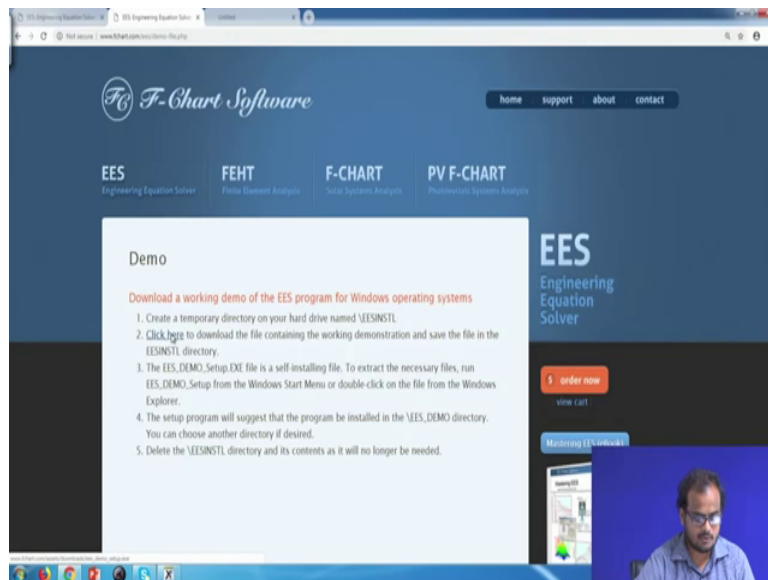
EES Engineering Equation Solver | EES Engineering Equation Solver | Untitled

Not secure | www.fchart.com/ees/demo-file.php

F-Chart Software

home support about contact

EES
Engineering Equation Solver

FEHT
Finite Element Analysis

F-CHART
Solar Systems Analysis

PV F-CHART
Photovoltaic Systems Analysis

Demo

Download a working demo of the EES program for Windows operating systems

1. Create a temporary directory on your hard drive named \EESINSTL
2. Click here to download the file containing the working demonstration and save the file in the EESINSTL directory.
3. The EES_DEMO_Setup.EXE file is a self-installing file. To extract the necessary files, run EES_DEMO_Setup from the Windows Start Menu or double-click on the file from the Windows Explorer.
4. The setup program will suggest that the program be installed in the \EES_DEMO directory. You can choose another directory if desired.
5. Delete the \EESINSTL directory and its contents as it will no longer be needed.

EES
Engineering Equation Solver

$ order now
view cart

Mastering EES (eBook)

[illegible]